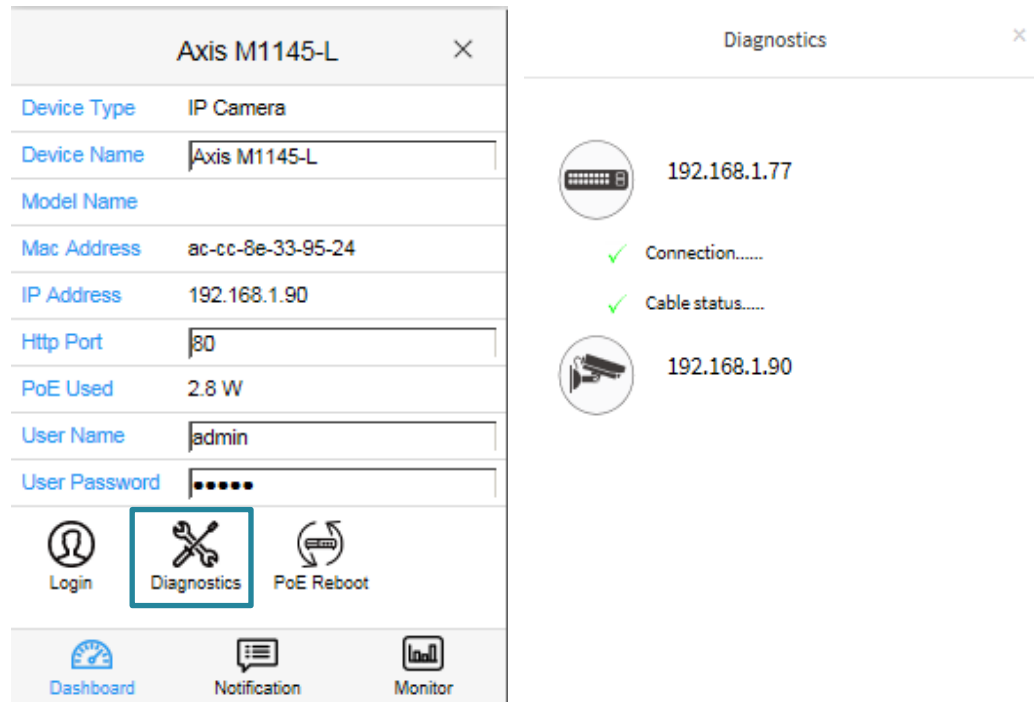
Axis M1145-L ×

| | |
|---|---|
| Device Type | IP Camera |
| Device Name | Axis M1145-L |
| Model Name | |
| Mac Address | ac-cc-8e-33-95-24 |
| IP Address | 192.168.1.90 |
| Http Port | 80 |
| PoE Used | 2.8 W |
| User Name | admin |
| User Password | ••••• |

Login Diagnostics PoE Reboot

Dashboard Notification Monitor

Diagnostics ×

192.168.1.77

✓ Connection......

✓ Cable status.....

192.168.1.90